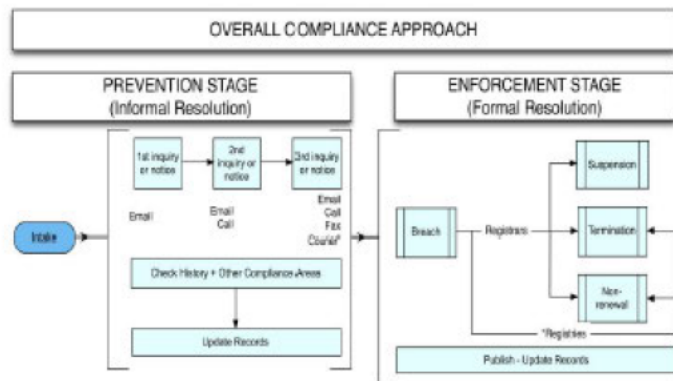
OVERALL COMPLIANCE APPROACH

PREVENTION STAGE
(Informal Resolution)

ENFORCEMENT STAGE
(Formal Resolution)

1st inquiry or notice

2nd inquiry or notice

3rd inquiry or notice

Email

Email
Call

Email
Call
Fax
Courier*

Intake

Check History + Other Compliance Areas

Update Records

Breach

Registrars

Suspension

Termination

Non-renewal

*Registries

Publish - Update Records